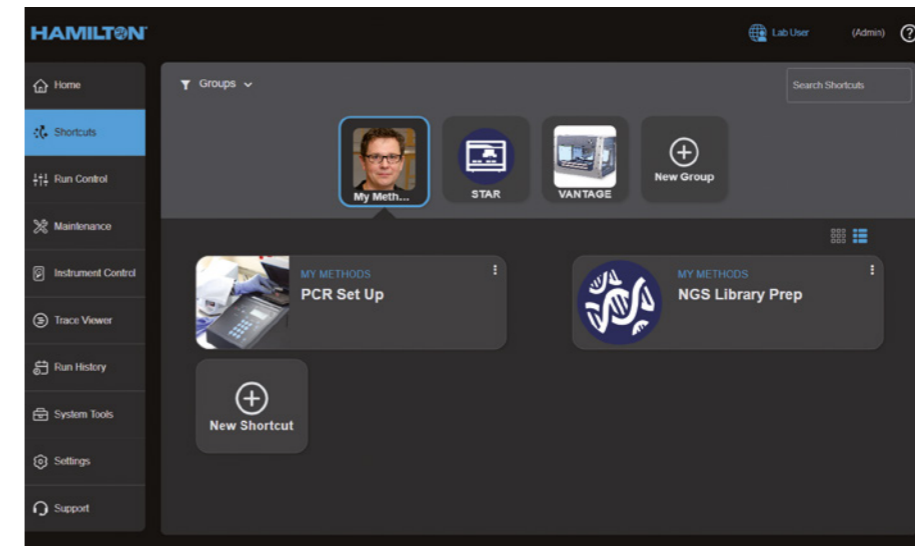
HAMILTON

Lab User (Admin) ?

Home
Shortcuts
Run Control
Maintenance
Instrument Control
Trace Viewer
Run History
System Tools
Settings
Support

Groups

Search Shortcuts

My Meth...
STAR
VANTAGE
New Group

MY METHODS
PCR Set Up

MY METHODS
NGS Library Prep

New Shortcut